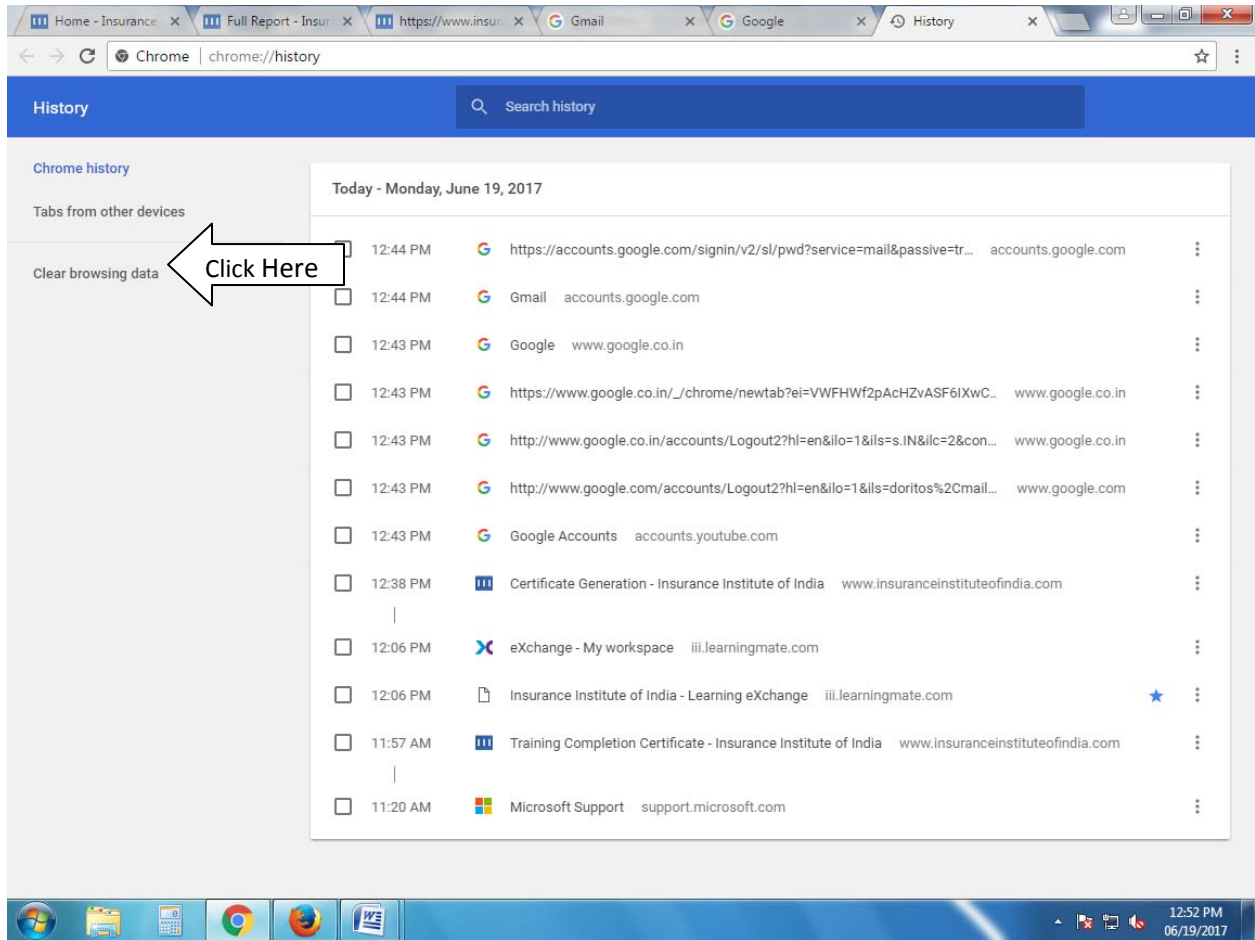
Home - Insurance × | Full Report - Insur × | https://www.insur × | Gmail × | Google × | History ×

Chrome | chrome://history

History

Search history

Chrome history

Tabs from other devices

Clear browsing data

Click Here

Today - Monday, June 19, 2017

12:44 PM https://accounts.google.com/signin/v2/sl/pwd?service=mail&passive=tr... accounts.google.com

12:44 PM Gmail accounts.google.com

12:43 PM Google www.google.co.in

12:43 PM https://www.google.co.in/_/chrome/newtab?ei=VWFHWf2pAcHZvASF6IXwC.. www.google.co.in

12:43 PM http://www.google.co.in/accounts/Logout2?hl=en&ilo=1&ils=s.IN&ilc=2&con... www.google.co.in

12:43 PM http://www.google.com/accounts/Logout2?hl=en&ilo=1&ils=doritos%2Cmail... www.google.com

12:43 PM Google Accounts accounts.youtube.com

12:38 PM Certificate Generation - Insurance Institute of India www.insuranceinstituteofindia.com

12:06 PM eXchange - My workspace iii.learningmate.com

12:06 PM Insurance Institute of India - Learning eXchange iii.learningmate.com

11:57 AM Training Completion Certificate - Insurance Institute of India www.insuranceinstituteofindia.com

11:20 AM Microsoft Support support.microsoft.com

12:52 PM
06/19/2017